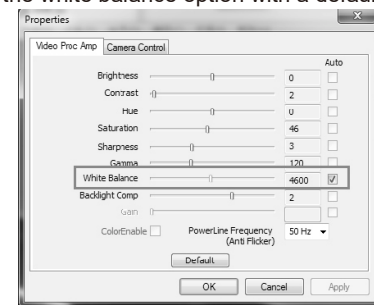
the white balance option with a default

Properties

Video Proc Amp | Camera Control

Auto

Brightness 0

Contrast 2

Hue 0

Saturation 46

Sharpness 3

Gamma 120

White Balance 4600

Backlight Comp 2

Gain

ColorEnable

PowerLine Frequency (Anti Flicker) 50 Hz

Default

OK Cancel Apply